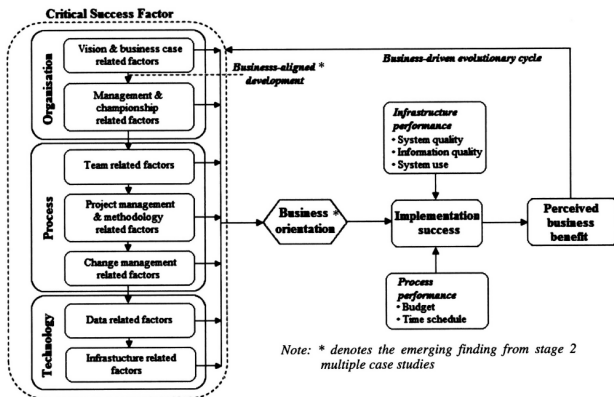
Critical Success Factor

Organisation

Vision & business case related factors

Management & championship related factors

Business-aligned * development

Business-driven evolutionary cycle

Process

Team related factors

Project management & methodology related factors

Change management related factors

Technology

Data related factors

Infrastucture related factors

Business * orientation

Infrastructure performance
• System quality
• Information quality
• System use

Implementation success

Perceived business benefit

Process performance
• Budget
• Time schedule

Note: * denotes the emerging finding from stage 2 multiple case studies